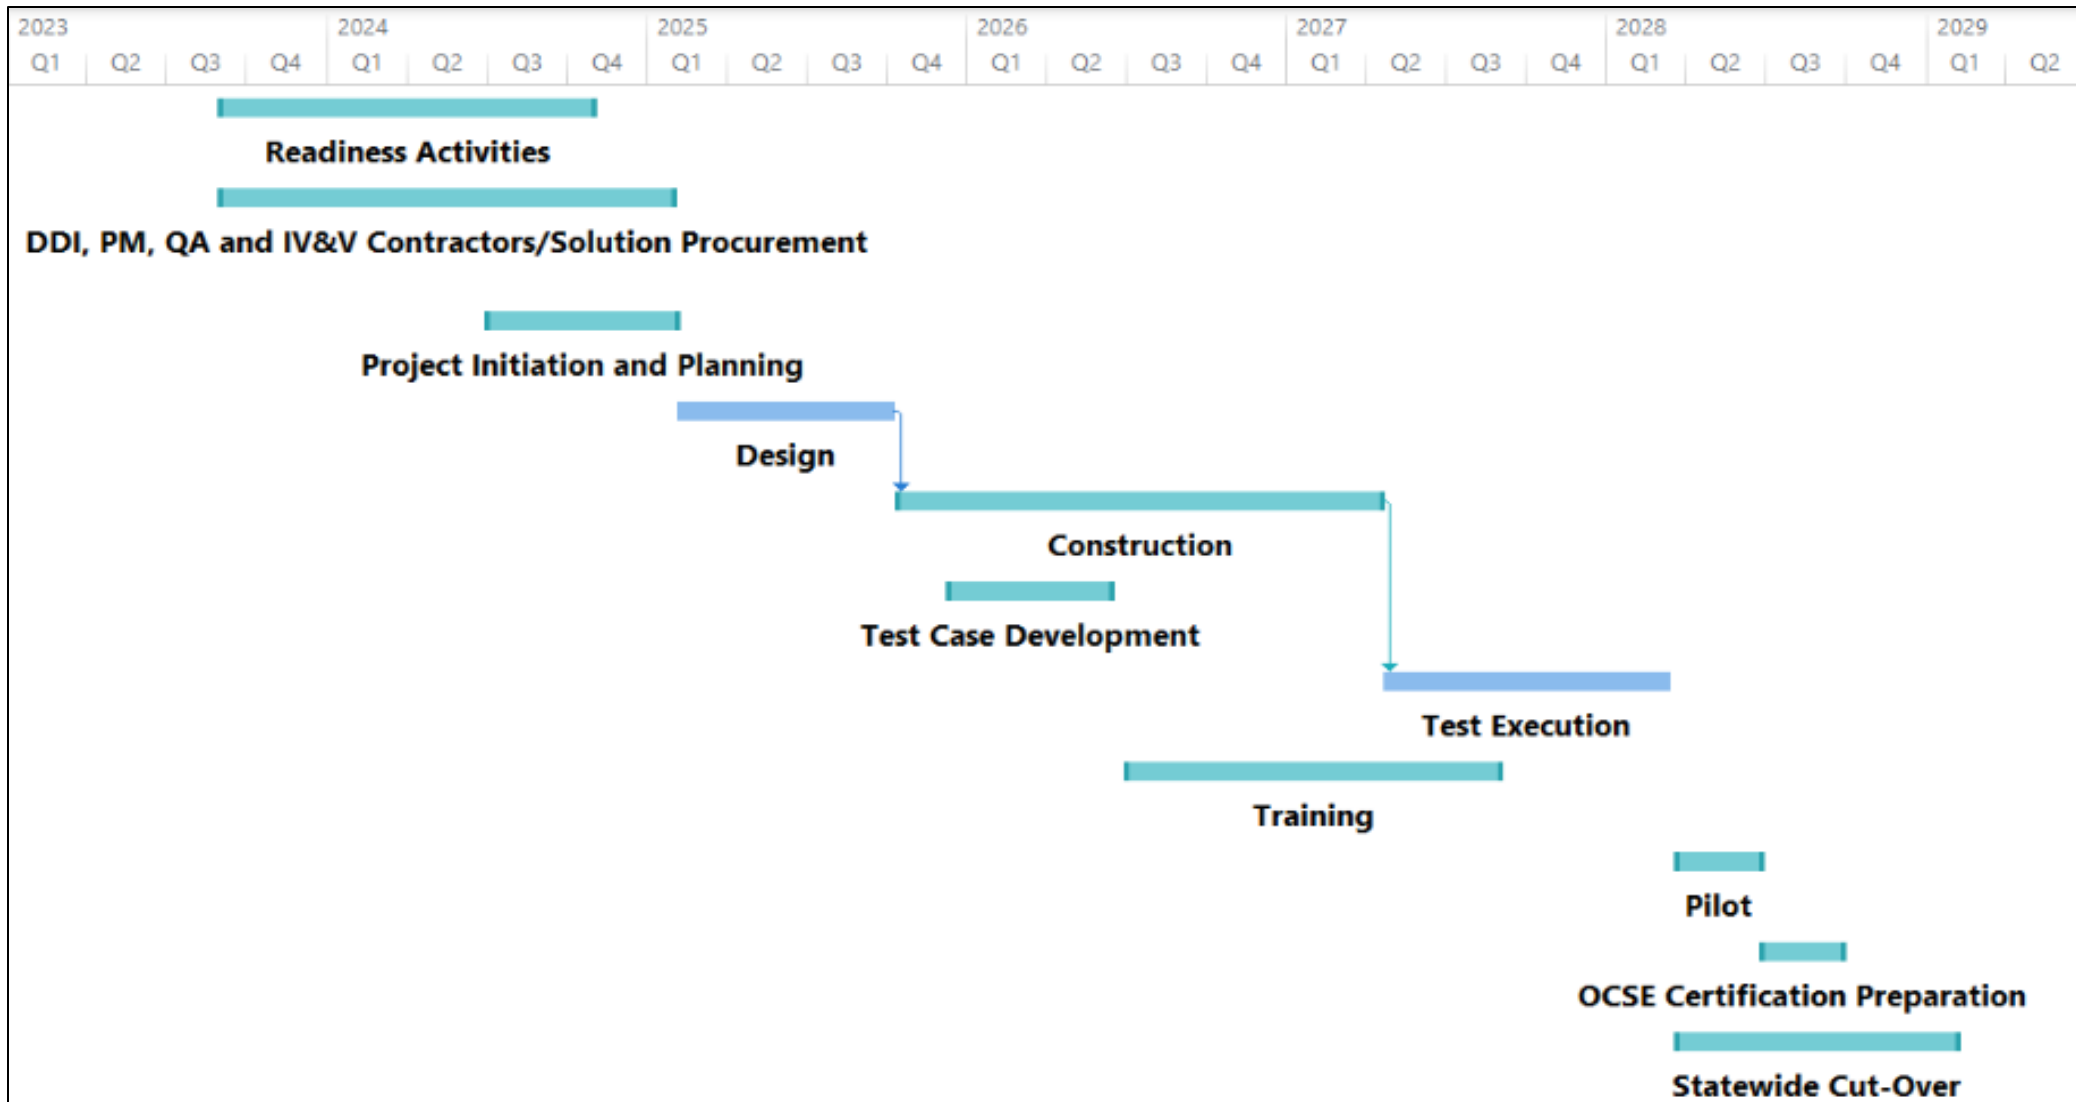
2023 2024 2025 2026 2027 2028 2029

Q1 Q2 Q3 Q4 Q1 Q2 Q3 Q4 Q1 Q2 Q3 Q4 Q1 Q2 Q3 Q4 Q1 Q2 Q3 Q4 Q1 Q2 Q3 Q4 Q1 Q2

Readiness Activities

DDI, PM, QA and IV&V Contractors/Solution Procurement

Project Initiation and Planning

Design

Construction

Test Case Development

Test Execution

Training

Pilot

OCSE Certification Preparation

Statewide Cut-Over